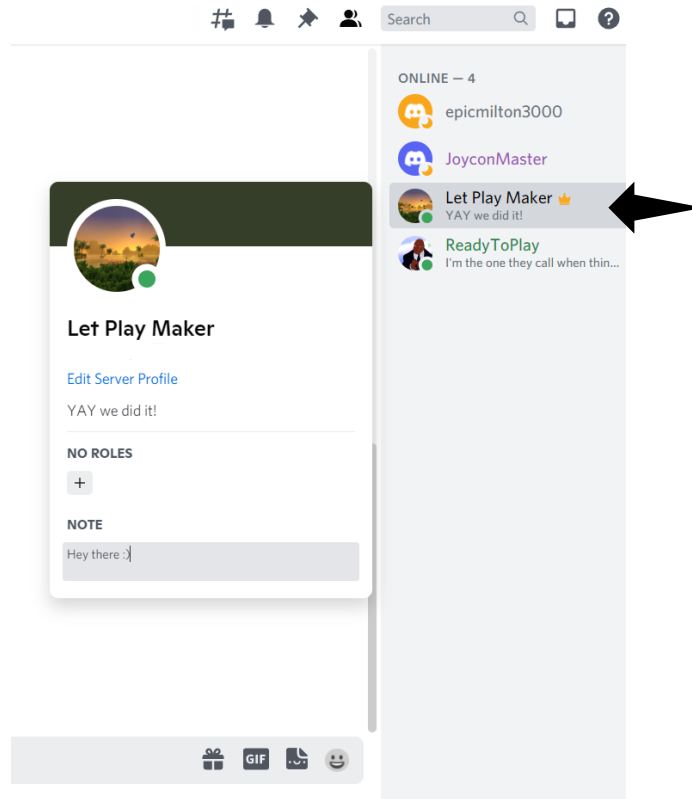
Search

ONLINE — 4

epicmilton3000

JoyconMaster

Let Play Maker
YAY we did it!

ReadyToPlay
I'm the one they call when thin...

Let Play Maker

Edit Server Profile

YAY we did it!

NO ROLES

+

NOTE

Hey there :)

GIF